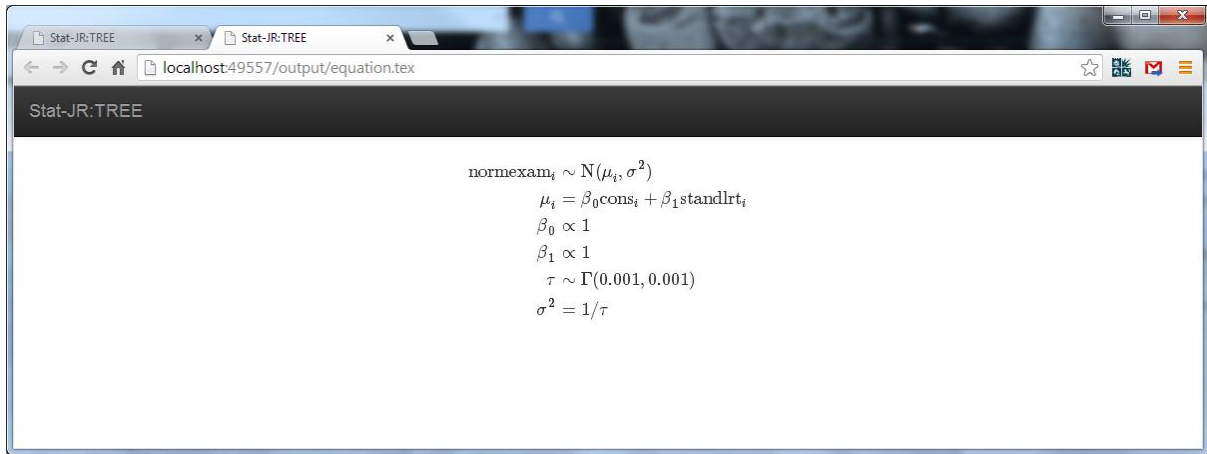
Stat-JR:TREE ×
Stat-JR:TREE ×

localhost:49557/output/equation.tex

Stat-JR:TREE

$\mathrm{normexam}_i \sim \mathrm{N}(\mu_i, \sigma^2)$

$\mu_i = \beta_0 \mathrm{cons}_i + \beta_1 \mathrm{standlrt}_i$

$\beta_0 \propto 1$

$\beta_1 \propto 1$

$\tau \sim \Gamma(0.001, 0.001)$

$\sigma^2 = 1/\tau$